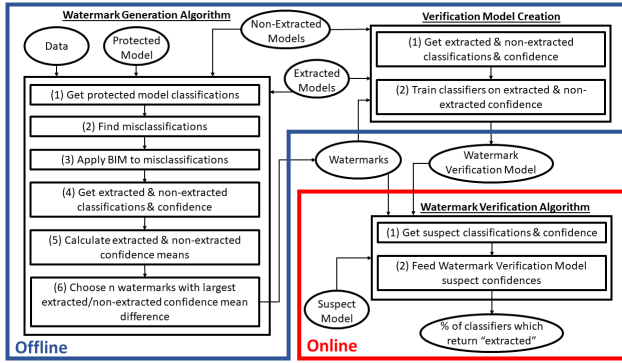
Watermark Generation Algorithm

Data

Protected Model

Non-Extracted Models

Extracted Models

(1) Get protected model classifications

(2) Find misclassifications

(3) Apply BIM to misclassifications

(4) Get extracted & non-extracted classifications & confidence

(5) Calculate extracted & non-extracted confidence means

(6) Choose n watermarks with largest extracted/non-extracted confidence mean difference

Offline

Verification Model Creation

(1) Get extracted & non-extracted classifications & confidence

(2) Train classifiers on extracted & non-extracted confidence

Watermarks

Watermark Verification Model

Watermark Verification Algorithm

(1) Get suspect classifications & confidence

(2) Feed Watermark Verification Model suspect confidences

Suspect Model

% of classifiers which return "extracted"

Online